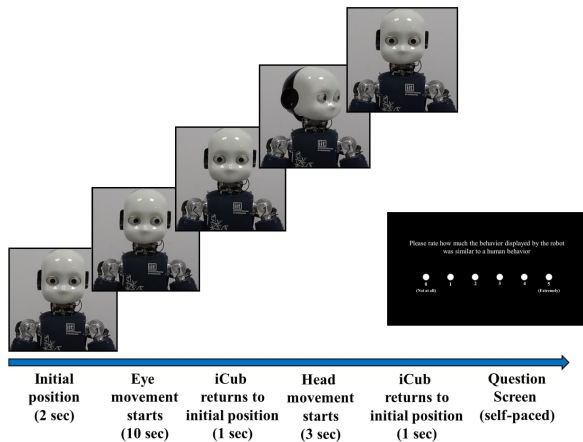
Please rate how much the behavior displayed by the robot was similar to a human behavior

0 (Not at all) 1 2 3 4 5 (Extremely)

Initial position (2 sec)

Eye movement starts (10 sec)

iCub returns to initial position (1 sec)

Head movement starts (3 sec)

iCub returns to initial position (1 sec)

Question Screen (self-paced)